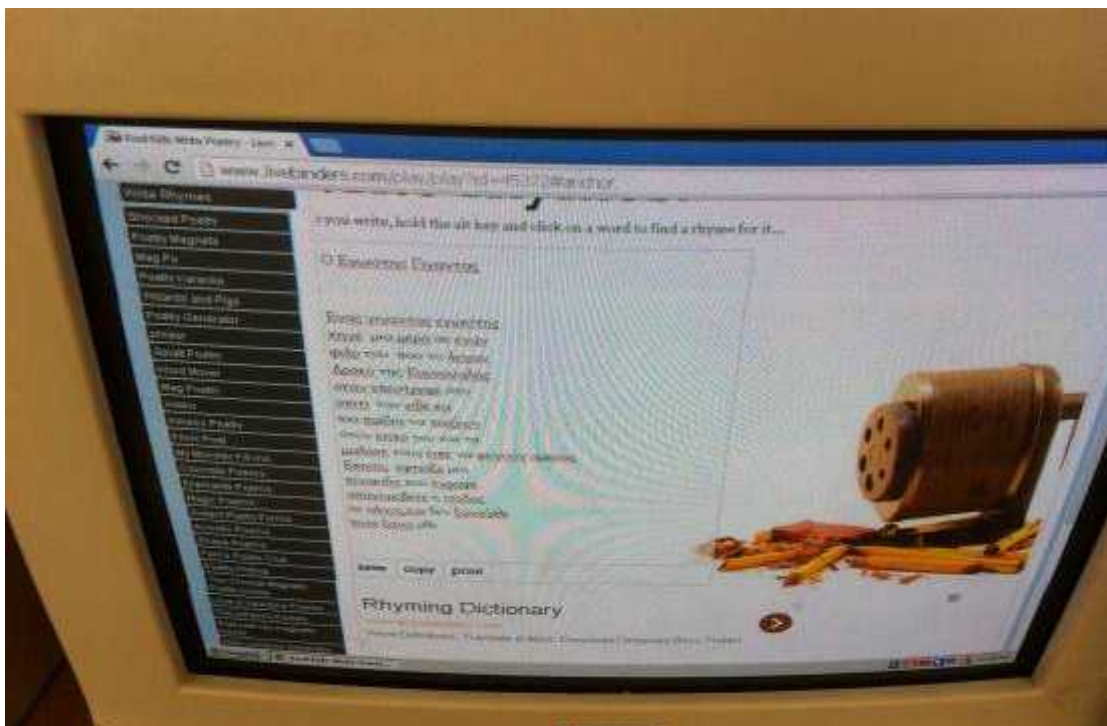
Cool Kids Write Poetry - Live
www.livebinders.com/play/play?id=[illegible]#anchor

Write Rhymes
Shoclass Poetry
Poetry Magnets
Mag Pix
Poetry Valencia
Pinpanto and Pigs
Poetry Generator
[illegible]
Visual Poetry
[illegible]
Mag Poetry
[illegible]
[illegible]
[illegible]
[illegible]
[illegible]
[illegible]
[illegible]
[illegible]

you write, hold the alt key and click on a word to find a rhyme for it...

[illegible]

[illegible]

save copy print

Rhyming Dictionary
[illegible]